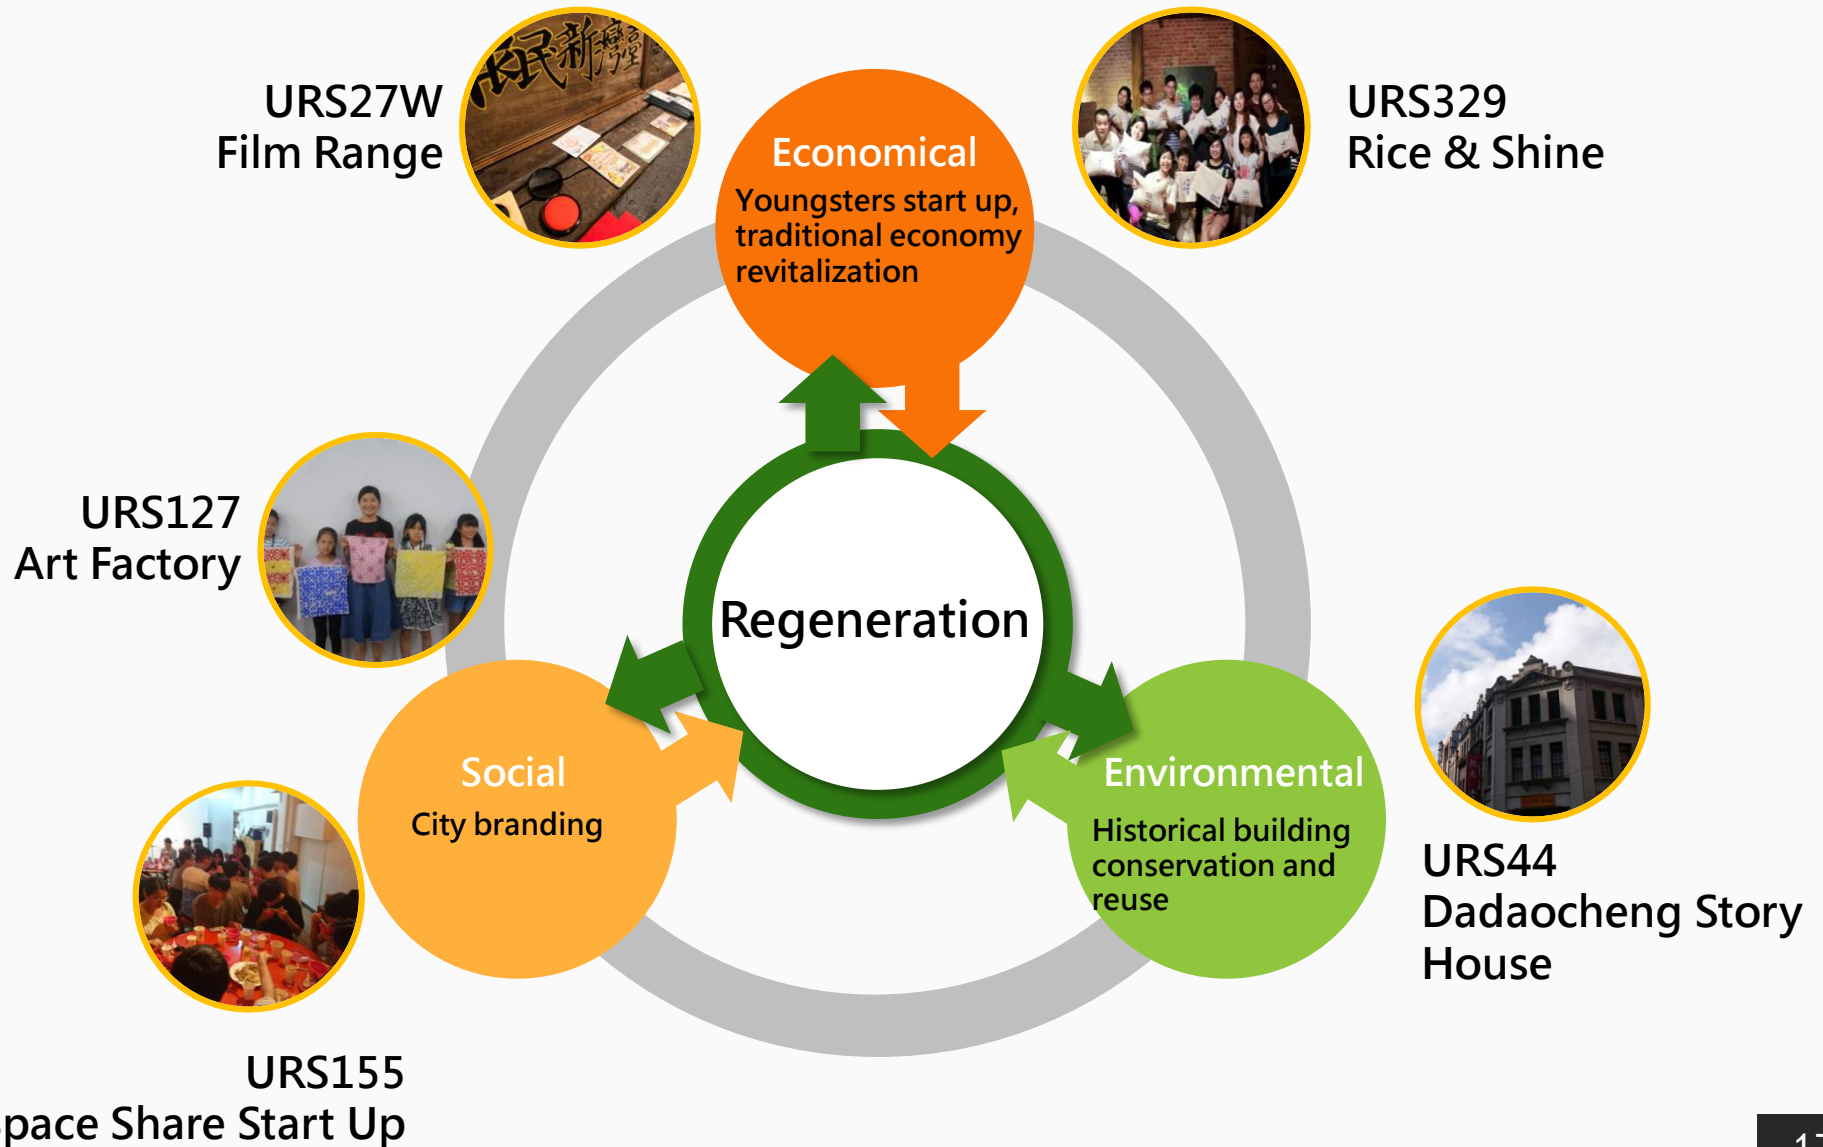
URS27W
Film Range

URS329
Rice & Shine

Economical
Youngsters start up, traditional economy revitalization

URS127
Art Factory

Regeneration

Social
City branding

Environmental
Historical building conservation and reuse

URS44
Dadaocheng Story House

URS155
pace Share Start Up

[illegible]